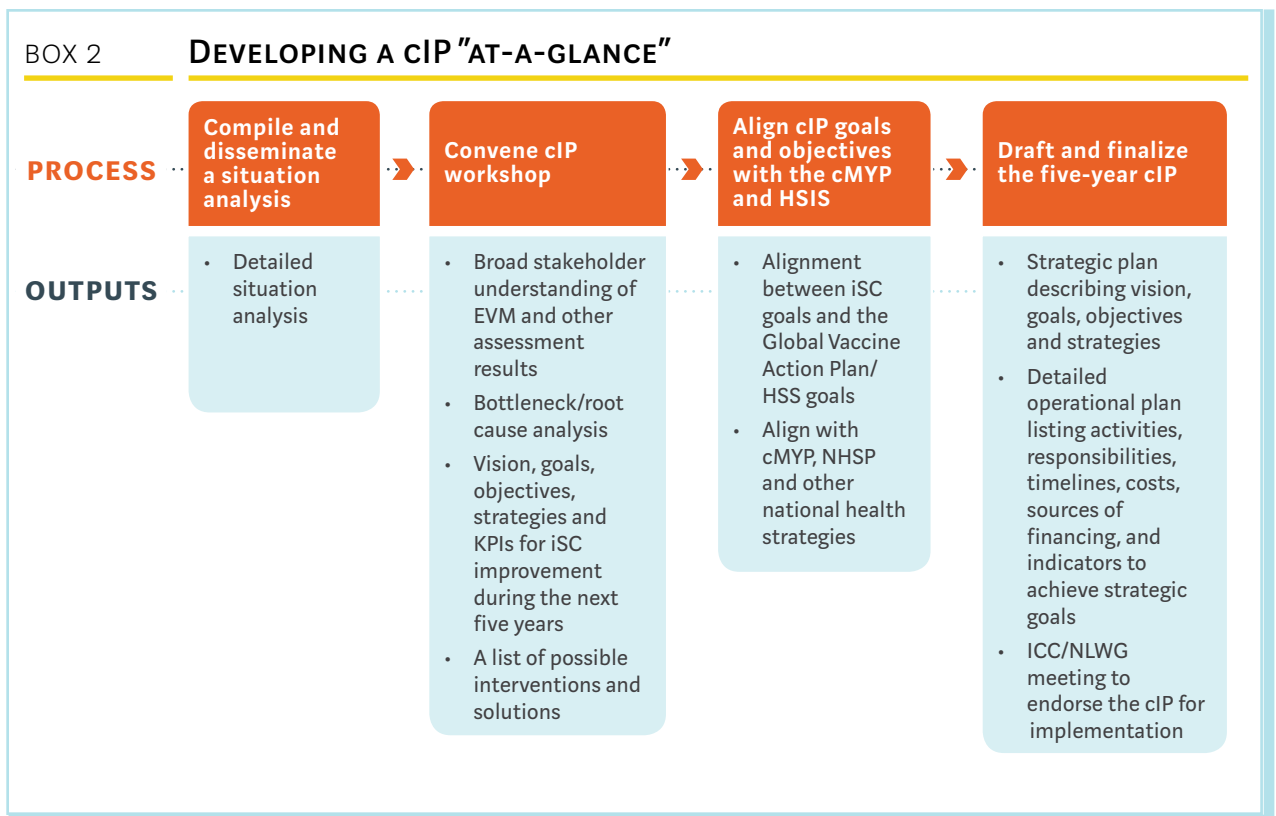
BOX 2 DEVELOPING A cIP "AT-A-GLANCE"

PROCESS

Compile and disseminate a situation analysis

Convene cIP workshop

Align cIP goals and objectives with the cMYP and HSIS

Draft and finalize the five-year cIP

OUTPUTS

- Detailed situation analysis

- Broad stakeholder understanding of EVM and other assessment results
- Bottleneck/root cause analysis
- Vision, goals, objectives, strategies and KPIs for iSC improvement during the next five years
- A list of possible interventions and solutions

- Alignment between iSC goals and the Global Vaccine Action Plan/ HSS goals
- Align with cMYP, NHSP and other national health strategies

- Strategic plan describing vision, goals, objectives and strategies
- Detailed operational plan listing activities, responsibilities, timelines, costs, sources of financing, and indicators to achieve strategic goals
- ICC/NLWG meeting to endorse the cIP for implementation